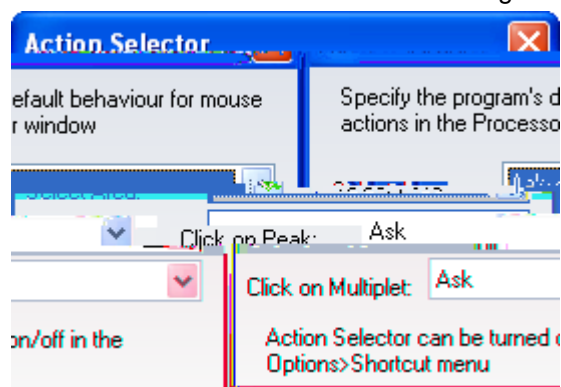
Action Selector

efault behaviour for mouse r window

Specify the program's d actions in the Processo

Click on Peak: Ask

Click on Multiplet: Ask

on/off in the

Action Selector can be turned Options>Shortcut menu